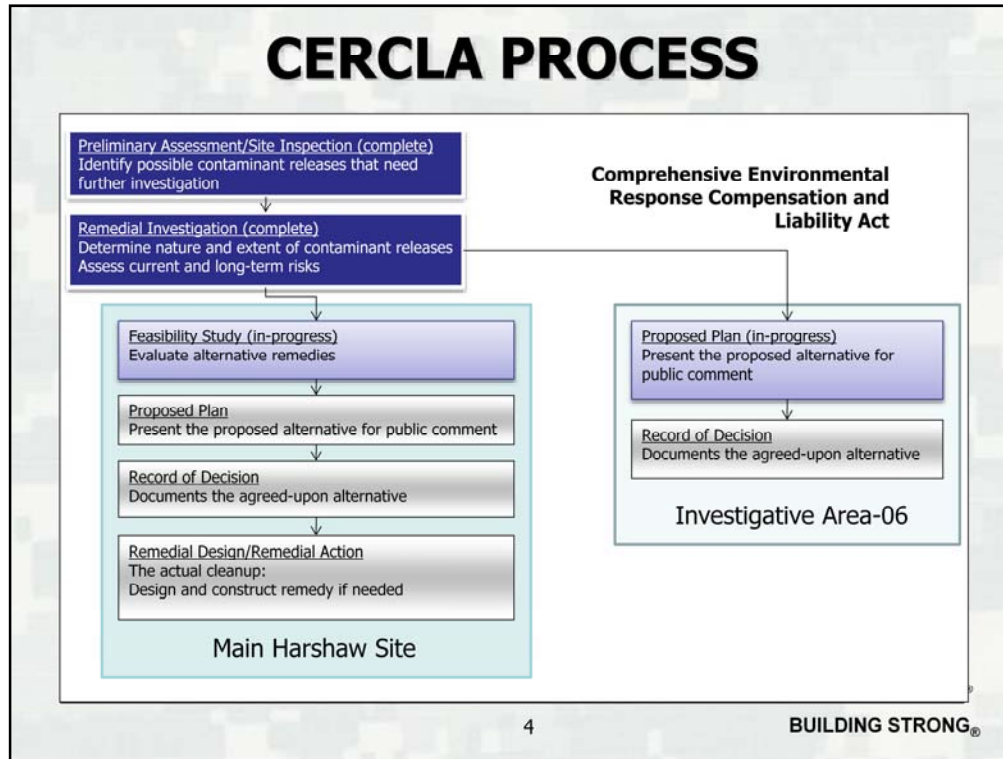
CERCLA PROCESS

Preliminary Assessment/Site Inspection (complete)
Identify possible contaminant releases that need further investigation

Comprehensive Environmental Response Compensation and Liability Act

Remedial Investigation (complete)
Determine nature and extent of contaminant releases
Assess current and long-term risks

Feasibility Study (in-progress)
Evaluate alternative remedies

Proposed Plan
Present the proposed alternative for public comment

Record of Decision
Documents the agreed-upon alternative

Remedial Design/Remedial Action
The actual cleanup:
Design and construct remedy if needed

Main Harshaw Site

Proposed Plan (in-progress)
Present the proposed alternative for public comment

Record of Decision
Documents the agreed-upon alternative

Investigative Area-06

4

BUILDING STRONG®